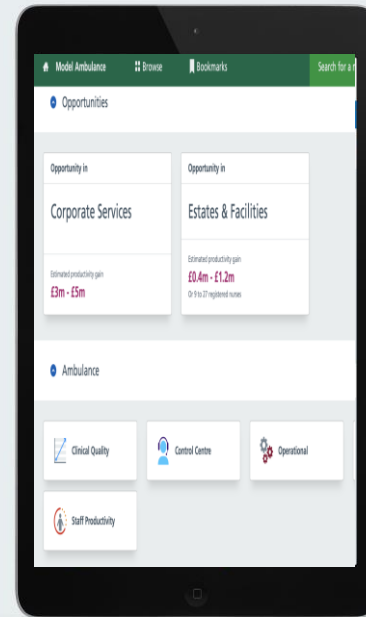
Model Ambulance Browse Bookmarks Search for a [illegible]

Opportunities

Opportunity in

Corporate Services

Estimated productivity gain

£3m - £5m

Opportunity in

Estates & Facilities

Estimated productivity gain

£0.4m - £1.2m

Or 9 to 27 registered nurses

Ambulance

Clinical Quality

Control Centre

Operational

Staff Productivity